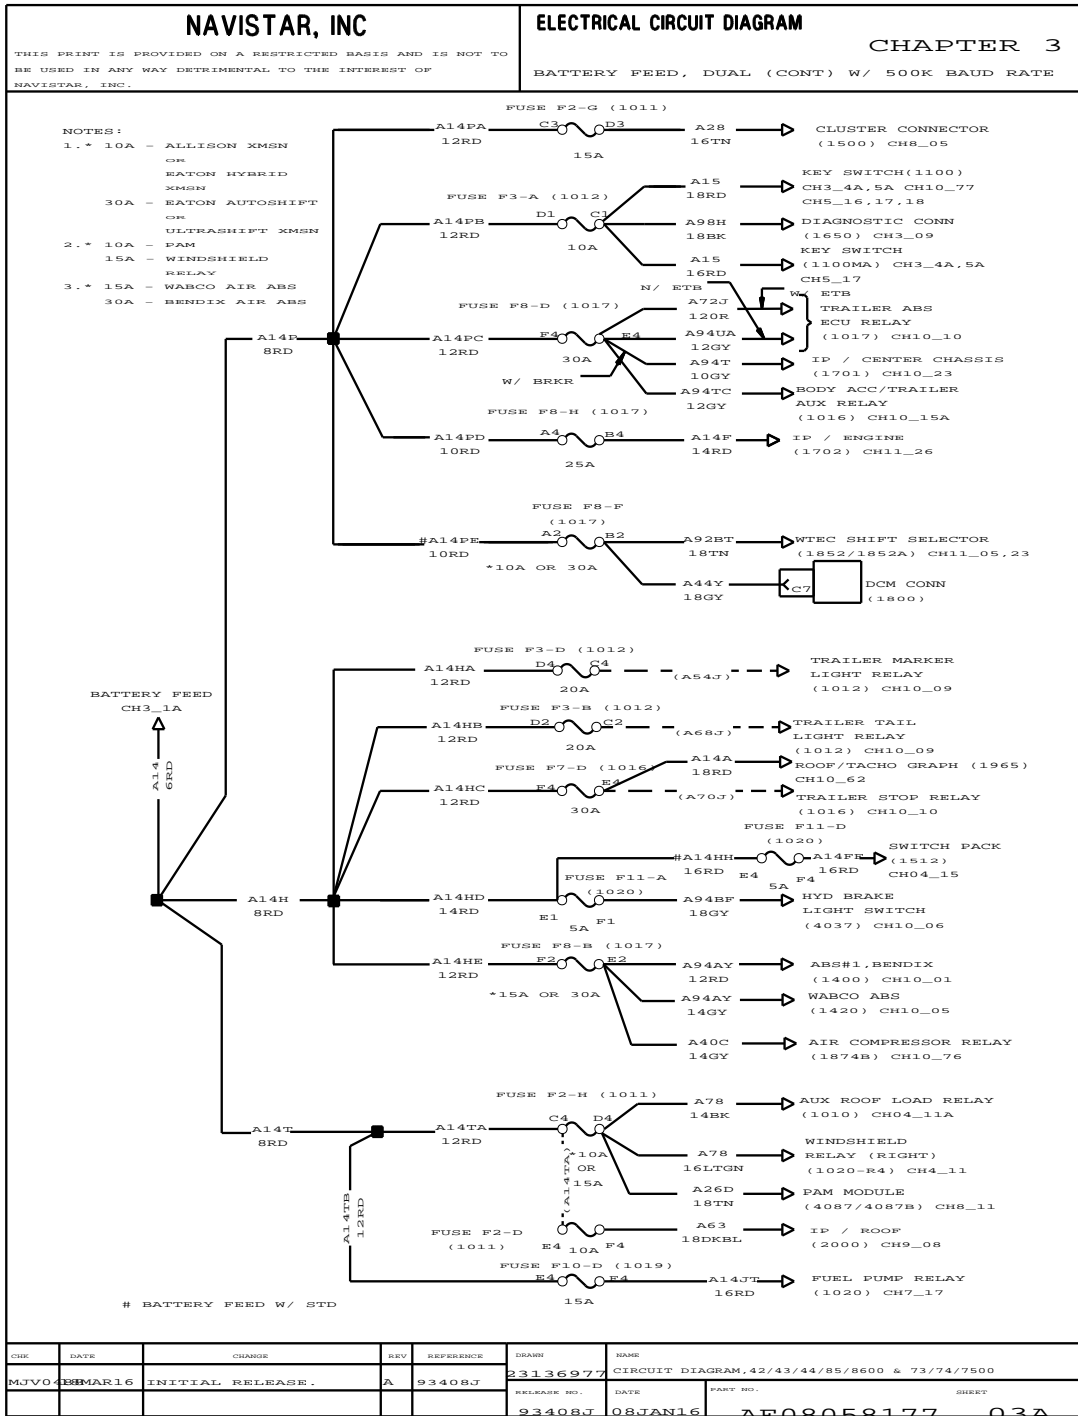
NAVISTAR, INC

THIS PRINT IS PROVIDED ON A RESTRICTED BASIS AND IS NOT TO BE USED IN ANY WAY DETRIMENTAL TO THE INTEREST OF NAVISTAR, INC.

ELECTRICAL CIRCUIT DIAGRAM

CHAPTER 3

BATTERY FEED, DUAL (CONT) W/ 500K BAUD RATE

NOTES:
1.* 10A - ALLISON XMSN
OR
EATON HYBRID XMSN
30A - EATON AUTOSHIFT
OR
ULTRASHIFT XMSN
2.* 10A - PAM
15A - WINDSHIELD RELAY
3.* 15A - WABCO AIR ABS
30A - BENDIX AIR ABS

FUSE F2-G (1011)
A14PA 12RD
C3 D3
15A
A28 16TN
CLUSTER CONNECTOR (1500) CH8_05

FUSE F3-A (1012)
A14PB 12RD
D1 C1
10A
A15 18RD
KEY SWITCH(1100) CH3_4A,5A CH10_77 CH5_16,17,18
A98H 18BK
DIAGNOSTIC CONN (1650) CH3_09
A15 16RD
KEY SWITCH (1100MA) CH3_4A,5A CH5_17

A14P 8RD

FUSE F8-D (1017)
N/ ETB
A14PC 12RD
F4 E4
30A
W/ BRKR
A72J 120R
W/ ETB
TRAILER ABS ECU RELAY (1017) CH10_10
A94UA 12GY
A94T 10GY
IP / CENTER CHASSIS (1701) CH10_23
A94TC 12GY
BODY ACC/TRAILER AUX RELAY (1016) CH10_15A

FUSE F8-H (1017)
A14PD 10RD
A4 B4
25A
A14F 14RD
IP / ENGINE (1702) CH11_26

FUSE F8-F (1017)
#A14PE 10RD
A2 B2
*10A OR 30A
A92BT 18TN
WTEC SHIFT SELECTOR (1852/1852A) CH11_05,23
A44Y 18GY
C7
DCM CONN (1800)

FUSE F3-D (1012)
A14HA 12RD
D4 C4
20A
(A54J)
TRAILER MARKER LIGHT RELAY (1012) CH10_09

BATTERY FEED CH3_1A
A14 6RD

FUSE F3-B (1012)
A14HB 12RD
D2 C2
20A
(A68J)
TRAILER TAIL LIGHT RELAY (1012) CH10_09

FUSE F7-D (1016)
A14HC 12RD
F4 E4
30A
A14A 18RD
ROOF/TACHO GRAPH (1965) CH10_62
(A70J)
TRAILER STOP RELAY (1016) CH10_10

FUSE F11-D (1020)
#A14HH 16RD
E4 F4
5A
A14FE 16RD
SWITCH PACK (1512) CH04_15

A14H 8RD

FUSE F11-A (1020)
A14HD 14RD
E1 F1
5A
A94BF 18GY
HYD BRAKE LIGHT SWITCH (4037) CH10_06

FUSE F8-B (1017)
A14HE 12RD
F2 E2
*15A OR 30A
A94AY 12RD
ABS#1,BENDIX (1400) CH10_01
A94AY 14GY
WABCO ABS (1420) CH10_05
A40C 14GY
AIR COMPRESSOR RELAY (1874B) CH10_76

FUSE F2-H (1011)
A14T 8RD
A14TA 12RD
C4 D4
*10A OR 15A
(A14TA)
A78 14BK
AUX ROOF LOAD RELAY (1010) CH04_11A
A78 16LTGN
WINDSHIELD RELAY (RIGHT) (1020-R4) CH4_11
A26D 18TN
PAM MODULE (4087/4087B) CH8_11

A14TB 12RD
FUSE F2-D (1011)
E4 10A F4
A63 18DKBL
IP / ROOF (2000) CH9_08

FUSE F10-D (1019)
E4 F4
15A
A14JT 16RD
FUEL PUMP RELAY (1020) CH7_17

# BATTERY FEED W/ STD

| CHK | DATE | CHANGE | REV | REFERENCE | DRAWN | NAME |
|---|---|---|---|---|---|---|
| MJV04 | 08MAR16 | INITIAL RELEASE. | A | 93408J | 23136977 | CIRCUIT DIAGRAM,42/43/44/85/8600 & 73/74/7500 |
| | | | | | RELEASE NO. 93408J | DATE 08JAN16 | PART NO. AF08058177 | SHEET 03A |